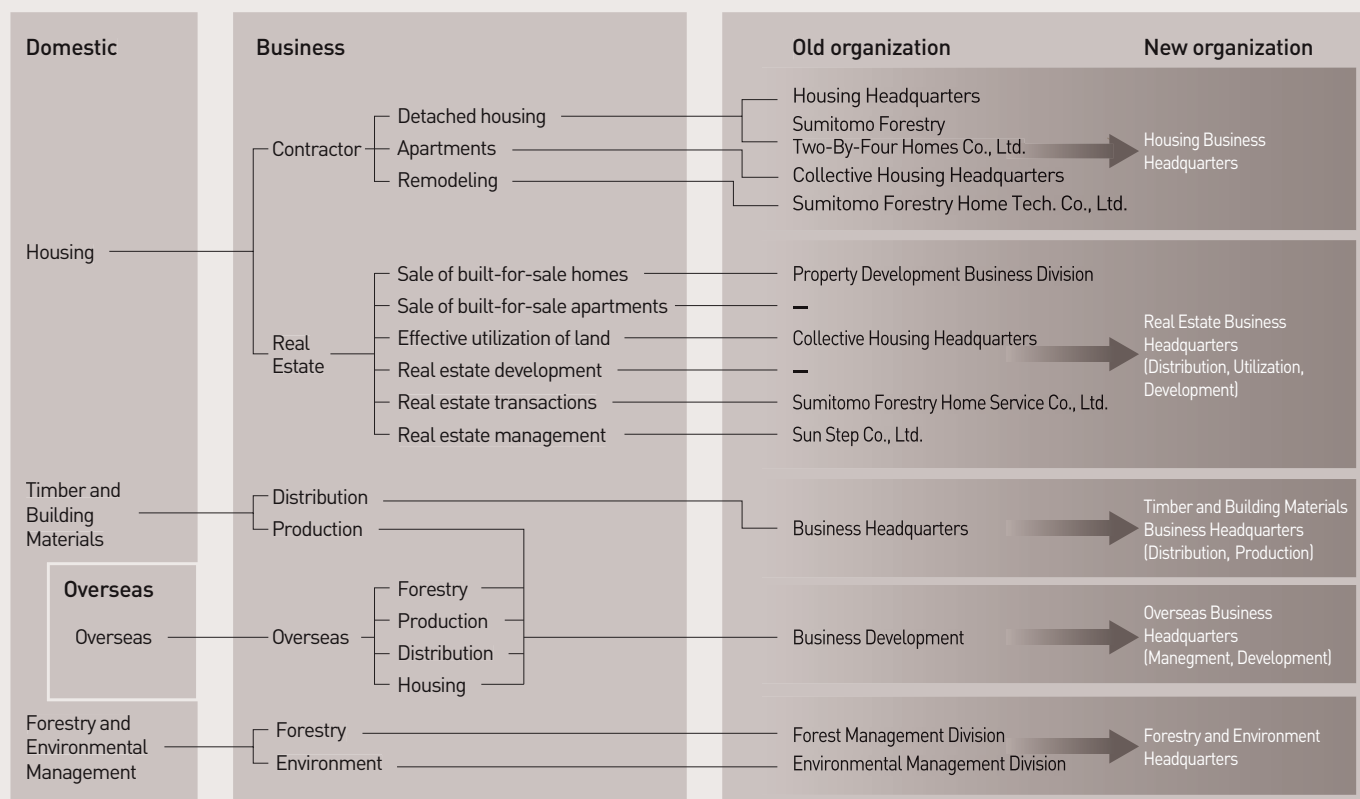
Domestic

Business

Old organization

New organization

Housing

Contractor

Detached housing

Apartments

Remodeling

Housing Headquarters

Sumitomo Forestry Two-By-Four Homes Co., Ltd.

Collective Housing Headquarters

Sumitomo Forestry Home Tech. Co., Ltd.

Housing Business Headquarters

Real Estate

Sale of built-for-sale homes

Sale of built-for-sale apartments

Effective utilization of land

Real estate development

Real estate transactions

Real estate management

Property Development Business Division

–

Collective Housing Headquarters

–

Sumitomo Forestry Home Service Co., Ltd.

Sun Step Co., Ltd.

Real Estate Business Headquarters (Distribution, Utilization, Development)

Timber and Building Materials

Distribution

Production

Business Headquarters

Timber and Building Materials Business Headquarters (Distribution, Production)

Overseas

Overseas

Overseas

Forestry

Production

Distribution

Housing

Business Development

Overseas Business Headquarters (Manegment, Development)

Forestry and Environmental Management

Forestry

Environment

Forest Management Division

Environmental Management Division

Forestry and Environment Headquarters